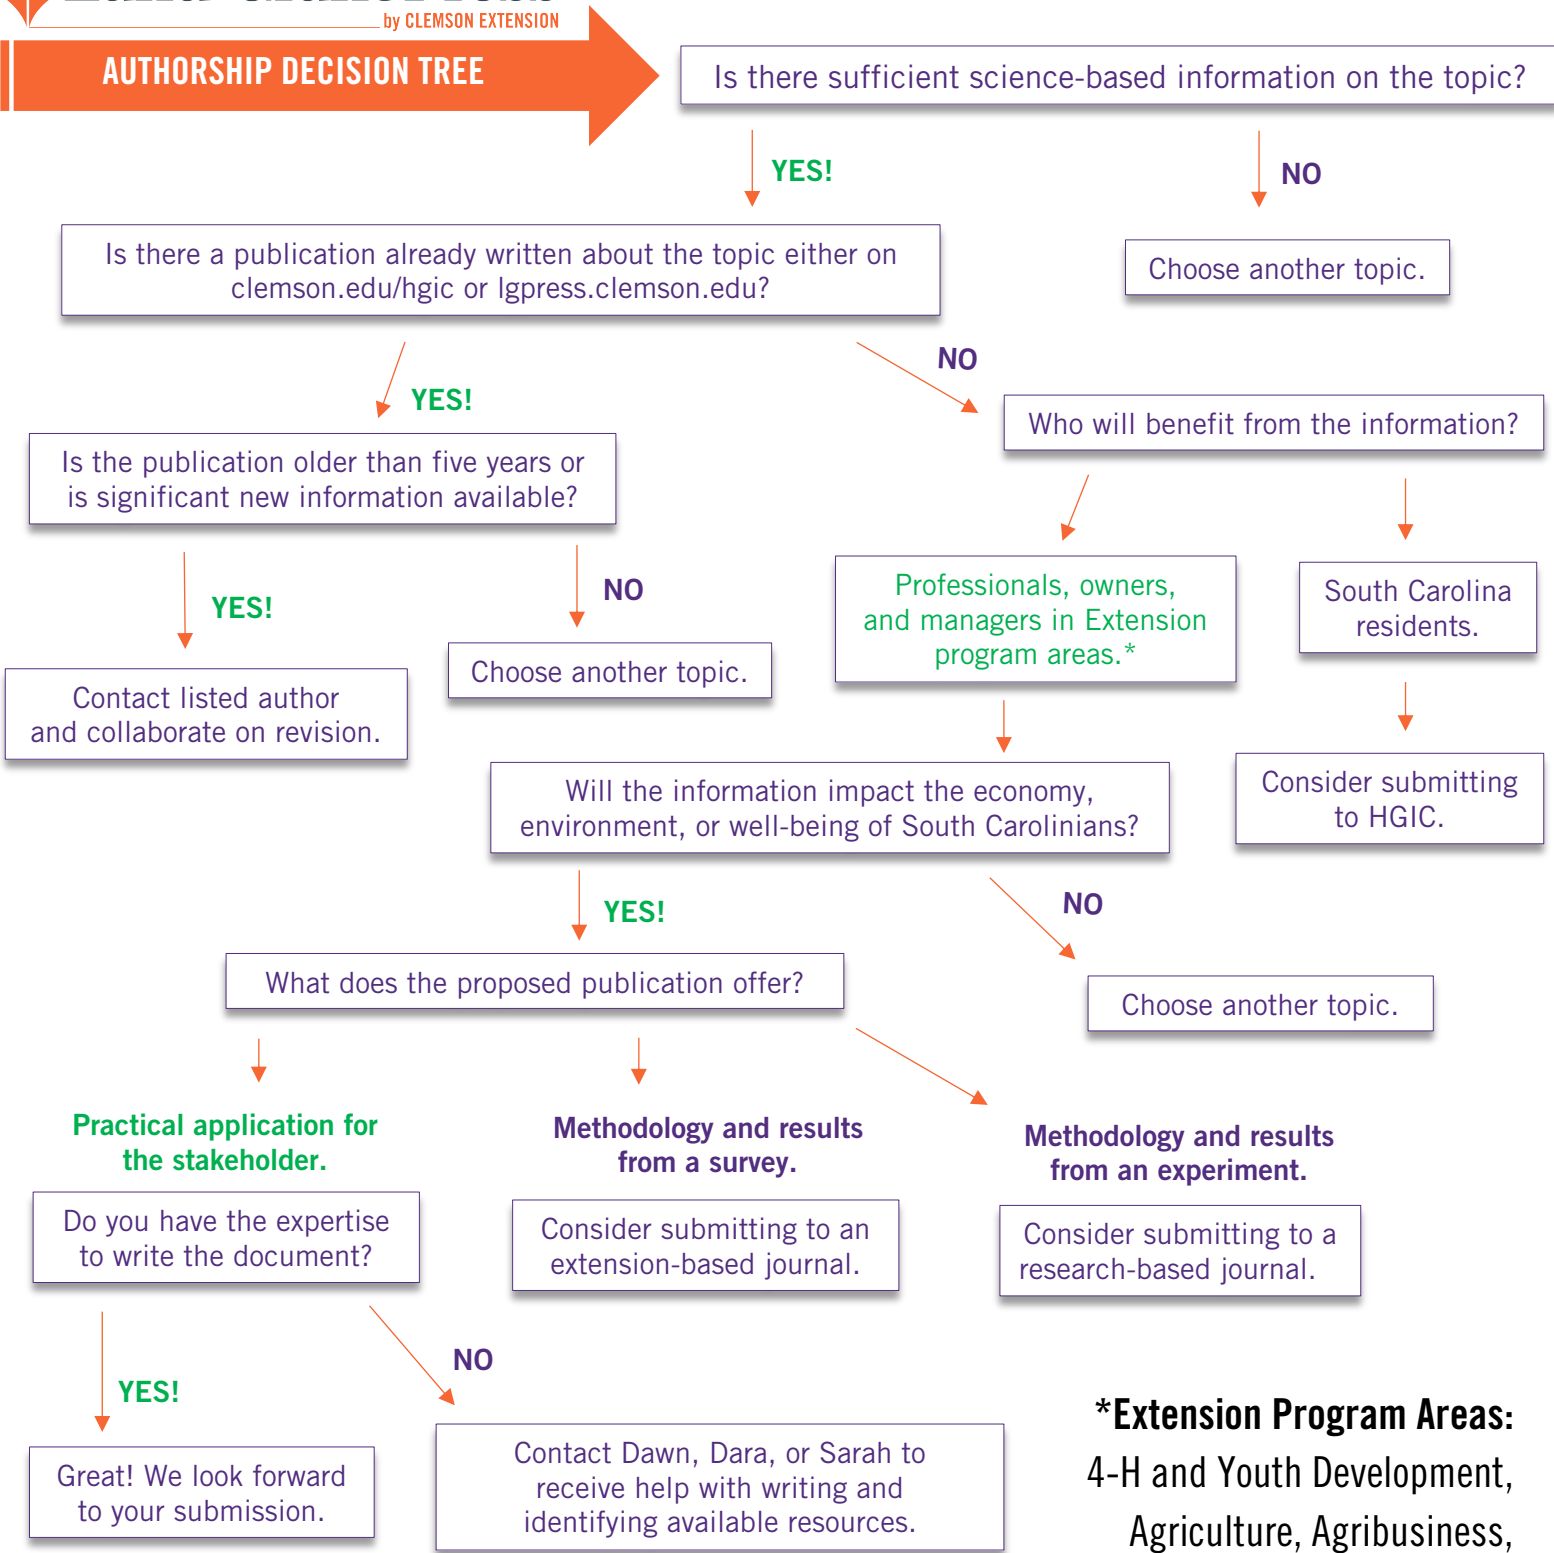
by CLEMSON EXTENSION

AUTHORSHIP DECISION TREE

Is there sufficient science-based information on the topic?

YES!

NO

Is there a publication already written about the topic either on clemson.edu/hgic or lgpress.clemson.edu?

Choose another topic.

YES!

NO

Who will benefit from the information?

Is the publication older than five years or is significant new information available?

YES!

NO

Professionals, owners, and managers in Extension program areas.*

South Carolina residents.

Contact listed author and collaborate on revision.

Choose another topic.

Will the information impact the economy, environment, or well-being of South Carolinians?

Consider submitting to HGIC.

YES!

NO

What does the proposed publication offer?

Choose another topic.

Practical application for the stakeholder.

Methodology and results from a survey.

Methodology and results from an experiment.

Do you have the expertise to write the document?

Consider submitting to an extension-based journal.

Consider submitting to a research-based journal.

NO

YES!

*Extension Program Areas:
4-H and Youth Development,
Agriculture, Agribusiness,

Great! We look forward to your submission.

Contact Dawn, Dara, or Sarah to receive help with writing and identifying available resources.